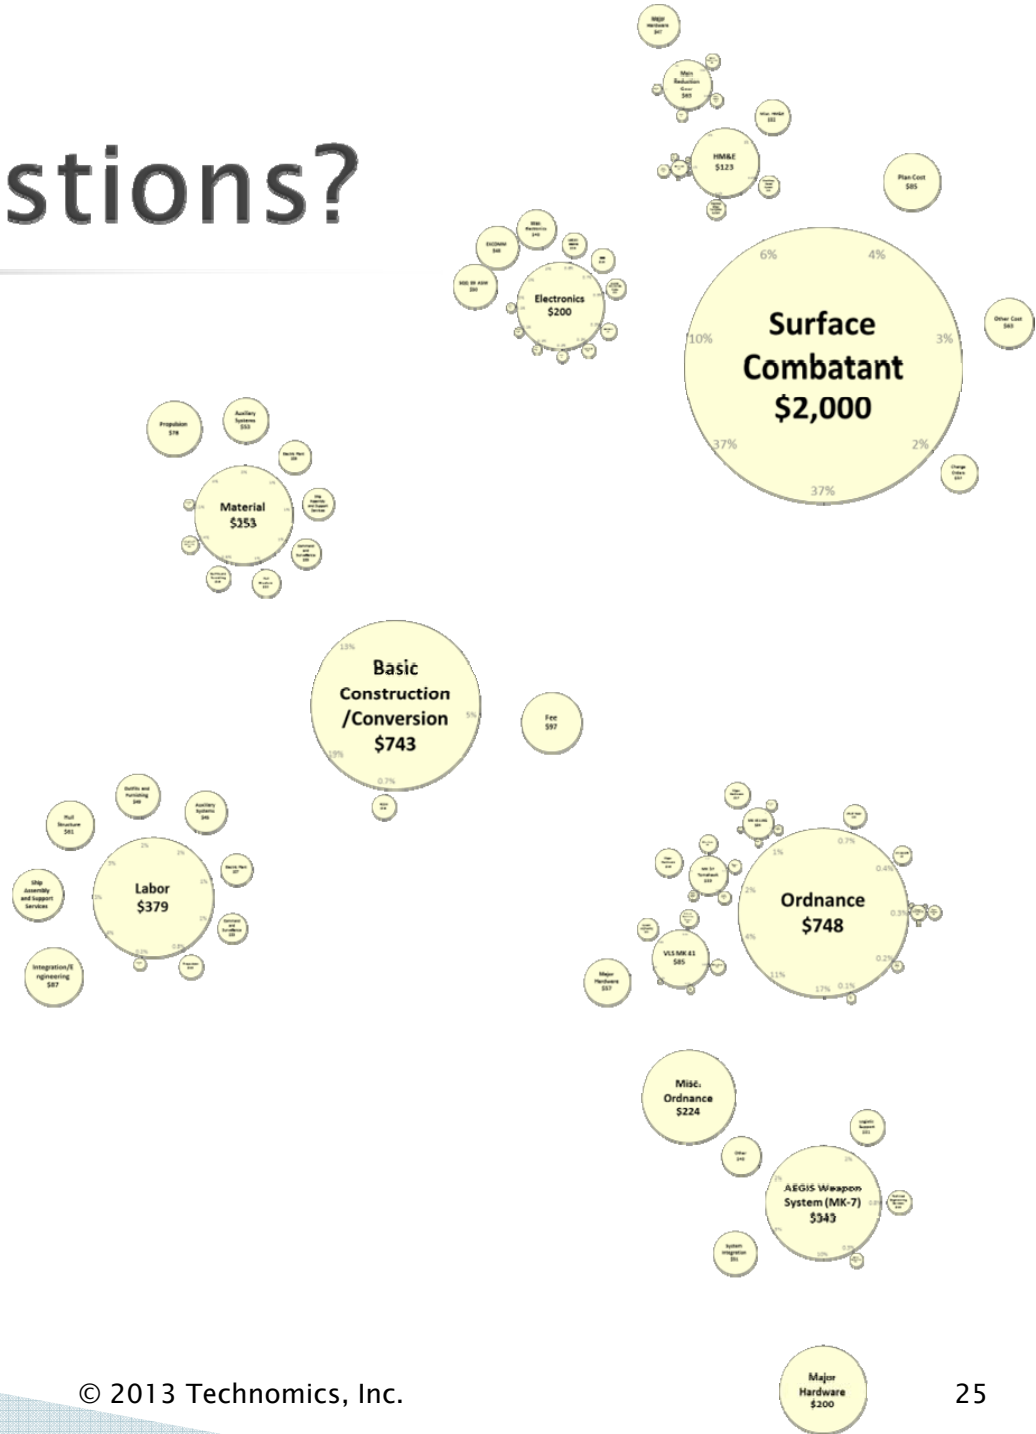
stions?

Major Hardware $47

Main Reduction Gear $45

Misc. HM&E $32

HM&E $123

Plan Cost $85

EXCOMM $48

SQQ-89 ASW $56

Electronics $200

6%

4%

10%

3%

Surface Combatant $2,000

Other Cost $65

37%

2%

37%

Change Orders $57

Propulsion $78

Auxiliary Systems $53

Material $353

Basic Construction /Conversion $743

13%

5%

19%

0.7%

Fee $97

Hull Structure $61

Outfits and Furnishing $46

Auxiliary Systems $46

Labor $379

Ship Assembly and Support Services

Integration/Engineering $87

Ordnance $748

1%

0.7%

0.4%

2%

0.3%

4%

0.2%

11%

17%

0.1%

VLS MK 41 $85

Major Hardware $57

Misc. Ordnance $224

Other $40

AEGIS Weapon System (MK-7) $343

System Integration $51

10%

Major Hardware $200

© 2013 Technomics, Inc.

25